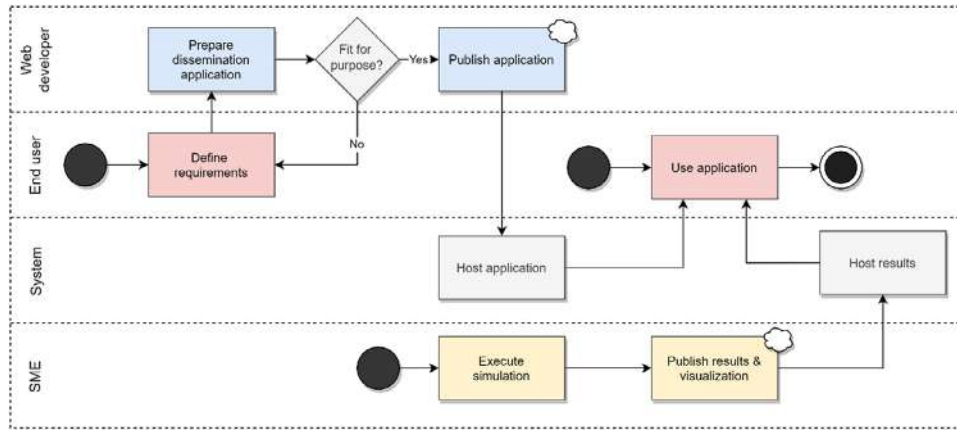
Web developer

Prepare dissemination application

Fit for purpose?

Yes

Publish application

No

End user

Define requirements

Use application

System

Host application

Host results

SME

Execute simulation

Publish results & visualization